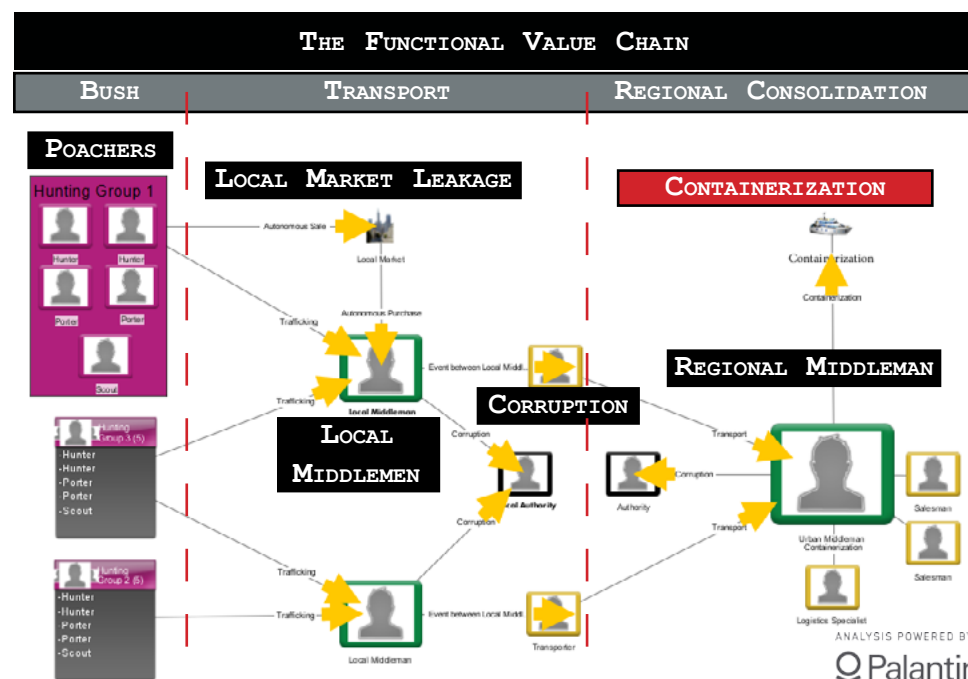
The Functional Value Chain

Bush

Transport

Regional Consolidation

Poachers

Hunting Group 1

Hunter

Hunter

Porter

Porter

Scout

Local Market Leakage

Autonomous Sale

Local Market

Autonomous Purchase

Trafficking

Trafficking

Local Middleman

Event between Local Middl

Corruption

Local Middlemen

Corruption

Corruption

Local Authority

Hunting Group 3 (5)

-Hunter

-Hunter

-Porter

Porter

-Scout

Hunting Group 2 (5)

-Hunter

-Hunter

Porter

-Porter

-Scout

Trafficking

Trafficking

Local Middleman

Event between Local Middl

Transporter

Containerization

Containerization

Containerization

Regional Middleman

Transport

Corruption

Authority

Transport

Urban Middleman Containerization

Salesman

Salesman

Logistics Specialist

ANALYSIS POWERED BY

Palantir